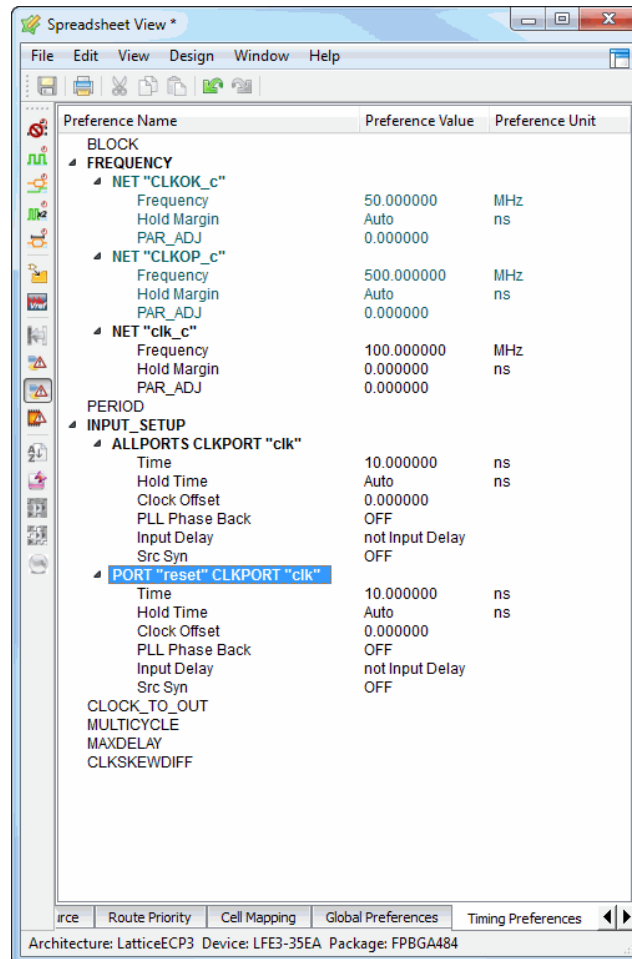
Spreadsheet View *

File Edit View Design Window Help

| Preference Name | Preference Value | Preference Unit |
|---|---|---|
| BLOCK | | |
| FREQUENCY | | |
| NET "CLKOK_c" | | |
| Frequency | 50.000000 | MHz |
| Hold Margin | Auto | ns |
| PAR_ADJ | 0.000000 | |
| NET "CLKOP_c" | | |
| Frequency | 500.000000 | MHz |
| Hold Margin | Auto | ns |
| PAR_ADJ | 0.000000 | |
| NET "clk_c" | | |
| Frequency | 100.000000 | MHz |
| Hold Margin | 0.000000 | ns |
| PAR_ADJ | 0.000000 | |
| PERIOD | | |
| INPUT_SETUP | | |
| ALLPORTS CLKPORT "clk" | | |
| Time | 10.000000 | ns |
| Hold Time | Auto | ns |
| Clock Offset | 0.000000 | |
| PLL Phase Back | OFF | |
| Input Delay | not Input Delay | |
| Src Syn | OFF | |
| PORT "reset" CLKPORT "clk" | | |
| Time | 10.000000 | ns |
| Hold Time | Auto | ns |
| Clock Offset | 0.000000 | |
| PLL Phase Back | OFF | |
| Input Delay | not Input Delay | |
| Src Syn | OFF | |
| CLOCK_TO_OUT | | |
| MULTICYCLE | | |
| MAXDELAY | | |
| CLKSKEWDIFF | | |

rce | Route Priority | Cell Mapping | Global Preferences | Timing Preferences

Architecture: LatticeECP3 Device: LFE3-35EA Package: FPBGA484